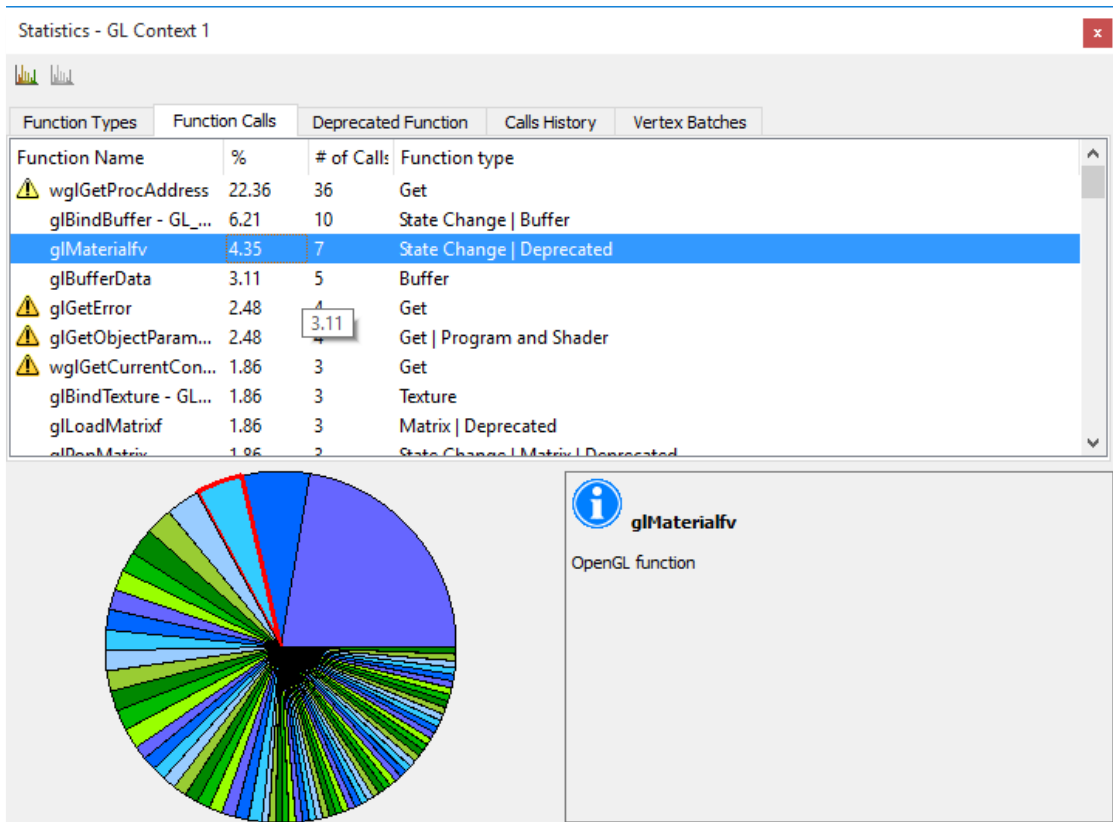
Statistics - GL Context 1

x

Function Types | Function Calls | Deprecated Function | Calls History | Vertex Batches

| Function Name | % | # of Calls | Function type |
|---|---|---|---|
| wglGetProcAddress | 22.36 | 36 | Get |
| glBindBuffer - GL_... | 6.21 | 10 | State Change \| Buffer |
| glMaterialfv | 4.35 | 7 | State Change \| Deprecated |
| glBufferData | 3.11 | 5 | Buffer |
| glGetError | 2.48 | 4 | Get |
| glGetObjectParam... | 2.48 | 4 | Get \| Program and Shader |
| wglGetCurrentCon... | 1.86 | 3 | Get |
| glBindTexture - GL... | 1.86 | 3 | Texture |
| glLoadMatrixf | 1.86 | 3 | Matrix \| Deprecated |
| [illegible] | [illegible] | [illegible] | State Change \| Matrix \| Deprecated |

3.11

glMaterialfv

OpenGL function